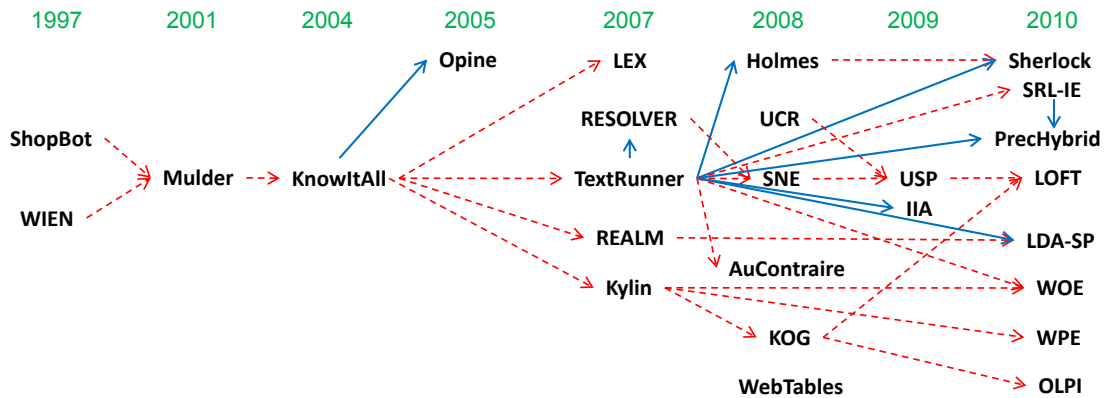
1997 2001 2004 2005 2007 2008 2009 2010

Opine

LEX

Holmes

Sherlock

SRL-IE

RESOLVER

UCR

PrecHybrid

ShopBot

Mulder

KnowItAll

TextRunner

SNE

USP

LOFT

IIA

WIEN

REALM

LDA-SP

AuContraire

Kylin

WOE

KOG

WPE

WebTables

OLPI